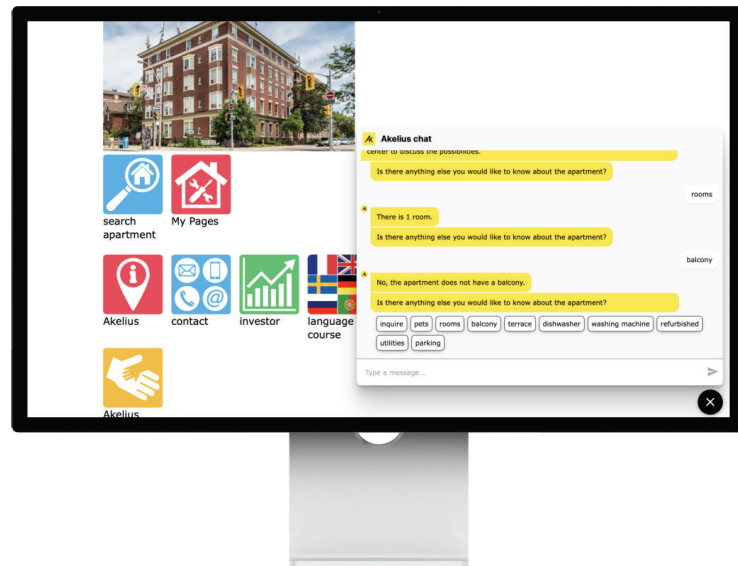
search apartment

My Pages

Akelius

contact

investor

language course

Akelius

Akelius chat

center to discuss the possibilities.

Is there anything else you would like to know about the apartment?

rooms

There is 1 room.

Is there anything else you would like to know about the apartment?

balcony

No, the apartment does not have a balcony.

Is there anything else you would like to know about the apartment?

inquire pets rooms balcony terrace dishwasher washing machine refurbished utilities parking

Type a message...